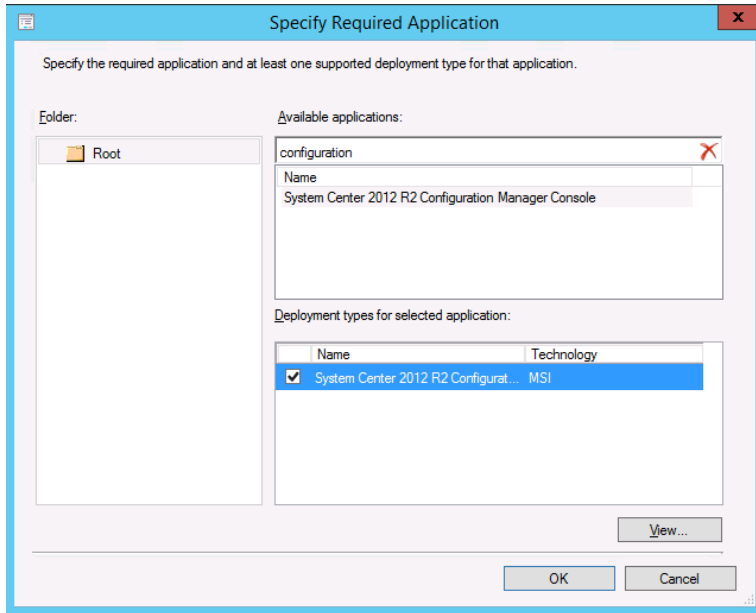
Specify Required Application

Specify the required application and at least one supported deployment type for that application.

Folder:

Root

Available applications:

configuration

| Name |
|---|
| System Center 2012 R2 Configuration Manager Console |

Deployment types for selected application:

| | Name | Technology |
|---|---|---|
| ✔ | System Center 2012 R2 Configurat... | MSI |

View...

OK

Cancel